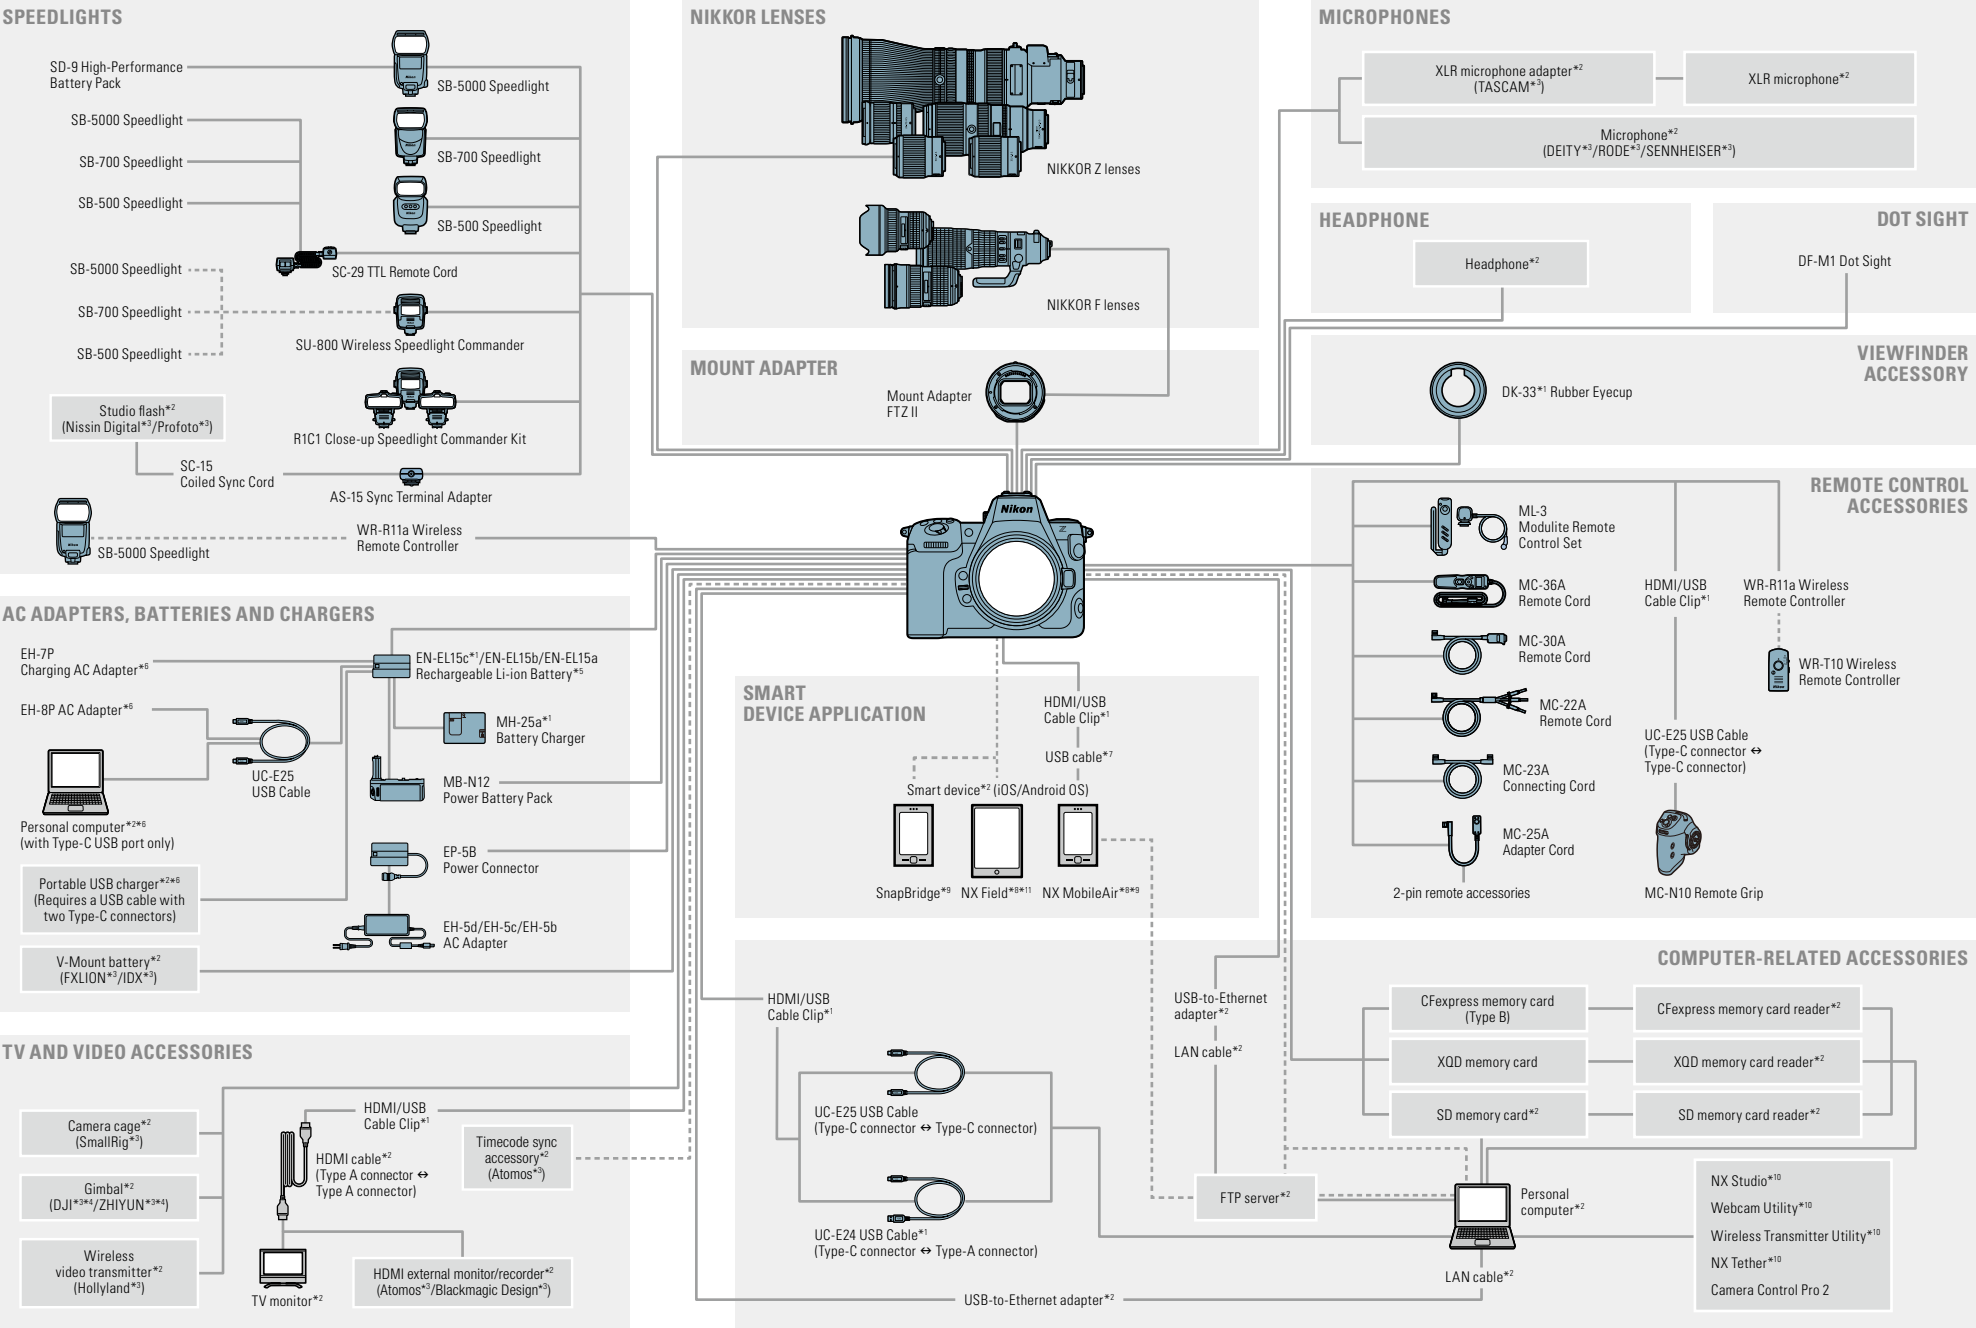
SPEEDLIGHTS

SD-9 High-Performance Battery Pack
SB-5000 Speedlight
SB-5000 Speedlight
SB-700 Speedlight
SB-700 Speedlight
SB-500 Speedlight
SB-500 Speedlight
SC-29 TTL Remote Cord
SB-5000 Speedlight
SB-700 Speedlight
SB-500 Speedlight
SU-800 Wireless Speedlight Commander
Studio flash$^{*2}$ (Nissin Digital$^{*3}$/Profoto$^{*3}$)
R1C1 Close-up Speedlight Commander Kit
SC-15 Coiled Sync Cord
AS-15 Sync Terminal Adapter
WR-R11a Wireless Remote Controller
SB-5000 Speedlight

NIKKOR LENSES

NIKKOR Z lenses
NIKKOR F lenses

MOUNT ADAPTER

Mount Adapter FTZ II

MICROPHONES

XLR microphone adapter$^{*2}$ (TASCAM$^{*3}$)
XLR microphone$^{*2}$
Microphone$^{*2}$ (DEITY$^{*3}$/RODE$^{*3}$/SENNHEISER$^{*3}$)

HEADPHONE

Headphone$^{*2}$

DOT SIGHT

DF-M1 Dot Sight

VIEWFINDER ACCESSORY

DK-33$^{*1}$ Rubber Eyecup

REMOTE CONTROL ACCESSORIES

ML-3 Modulite Remote Control Set
MC-36A Remote Cord
HDMI/USB Cable Clip$^{*1}$
WR-R11a Wireless Remote Controller
WR-T10 Wireless Remote Controller
MC-30A Remote Cord
MC-22A Remote Cord
UC-E25 USB Cable (Type-C connector ↔ Type-C connector)
MC-23A Connecting Cord
MC-25A Adapter Cord
2-pin remote accessories
MC-N10 Remote Grip

AC ADAPTERS, BATTERIES AND CHARGERS

EH-7P Charging AC Adapter$^{*6}$
EN-EL15c$^{*1}$/EN-EL15b/EN-EL15a Rechargeable Li-ion Battery$^{*5}$
EH-8P AC Adapter$^{*6}$
MH-25a$^{*1}$ Battery Charger
UC-E25 USB Cable
MB-N12 Power Battery Pack
Personal computer$^{*2*6}$ (with Type-C USB port only)
EP-5B Power Connector
Portable USB charger$^{*2*6}$ (Requires a USB cable with two Type-C connectors)
EH-5d/EH-5c/EH-5b AC Adapter
V-Mount battery$^{*2}$ (FXLION$^{*3}$/IDX$^{*3}$)

SMART DEVICE APPLICATION

HDMI/USB Cable Clip$^{*1}$
USB cable$^{*7}$
Smart device$^{*2}$ (iOS/Android OS)
SnapBridge$^{*9}$
NX Field$^{*8*11}$
NX MobileAir$^{*8*9}$

TV AND VIDEO ACCESSORIES

Camera cage$^{*2}$ (SmallRig$^{*3}$)
HDMI/USB Cable Clip$^{*1}$
HDMI cable$^{*2}$ (Type A connector ↔ Type A connector)
Timecode sync accessory$^{*2}$ (Atomos$^{*3}$)
Gimbal$^{*2}$ (DJI$^{*3*4}$/ZHIYUN$^{*3*4}$)
Wireless video transmitter$^{*2}$ (Hollyland$^{*3}$)
TV monitor$^{*2}$
HDMI external monitor/recorder$^{*2}$ (Atomos$^{*3}$/Blackmagic Design$^{*3}$)

HDMI/USB Cable Clip$^{*1}$
UC-E25 USB Cable (Type-C connector ↔ Type-C connector)
UC-E24 USB Cable$^{*1}$ (Type-C connector ↔ Type-A connector)
USB-to-Ethernet adapter$^{*2}$
LAN cable$^{*2}$
FTP server$^{*2}$
USB-to-Ethernet adapter$^{*2}$

COMPUTER-RELATED ACCESSORIES

CFexpress memory card (Type B)
CFexpress memory card reader$^{*2}$
XQD memory card
XQD memory card reader$^{*2}$
SD memory card$^{*2}$
SD memory card reader$^{*2}$
Personal computer$^{*2}$
LAN cable$^{*2}$
NX Studio$^{*10}$
Webcam Utility$^{*10}$
Wireless Transmitter Utility$^{*10}$
NX Tether$^{*10}$
Camera Control Pro 2